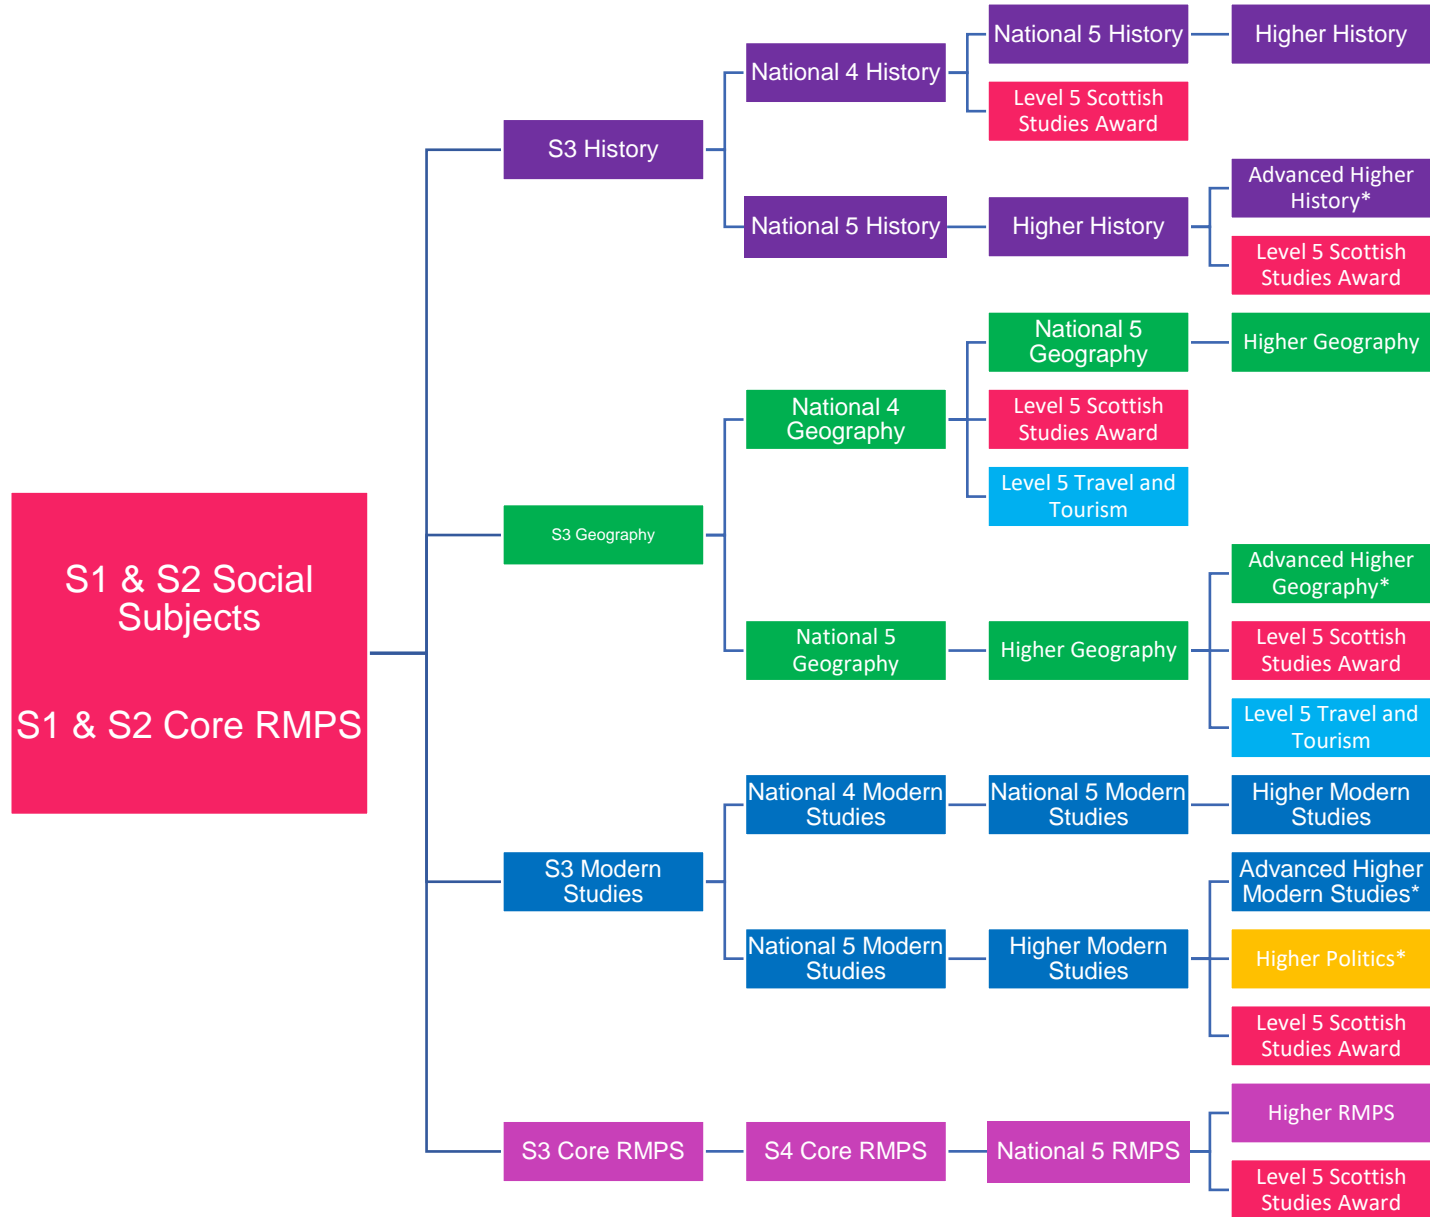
S1 & S2 Social Subjects

S1 & S2 Core RMPS

S3 History

National 4 History

National 5 History

Higher History

Level 5 Scottish Studies Award

National 5 History

Higher History

Advanced Higher History*

Level 5 Scottish Studies Award

S3 Geography

National 4 Geography

National 5 Geography

Higher Geography

Level 5 Scottish Studies Award

Level 5 Travel and Tourism

National 5 Geography

Higher Geography

Advanced Higher Geography*

Level 5 Scottish Studies Award

Level 5 Travel and Tourism

S3 Modern Studies

National 4 Modern Studies

National 5 Modern Studies

Higher Modern Studies

National 5 Modern Studies

Higher Modern Studies

Advanced Higher Modern Studies*

Higher Politics*

Level 5 Scottish Studies Award

S3 Core RMPS

S4 Core RMPS

National 5 RMPS

Higher RMPS

Level 5 Scottish Studies Award